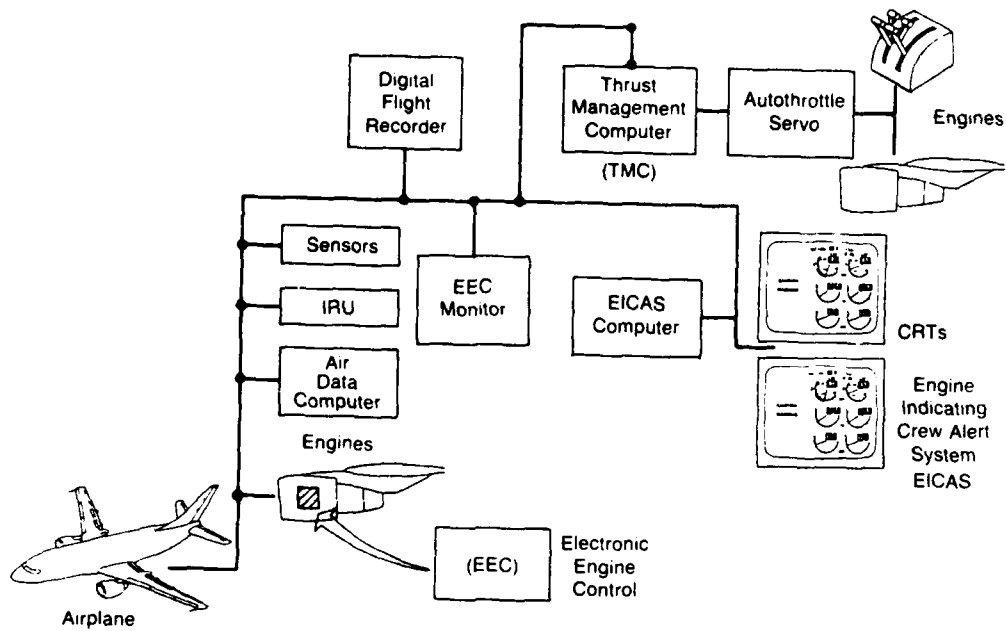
Digital Flight Recorder

Thrust Management Computer

(TMC)

Autothrottle Servo

Engines

Sensors

IRU

Air Data Computer

EEC Monitor

EICAS Computer

CRTs

Engine Indicating Crew Alert System EICAS

Engines

(EEC)

Electronic Engine Control

Airplane